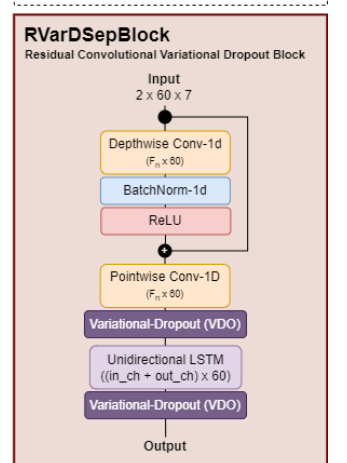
RVarDSepBlock
Residual Convolutional Variational Dropout Block

Input
2 x 60 x 7

Depthwise Conv-1d
($F_n$ x 60)

BatchNorm-1d

ReLU

+

Pointwise Conv-1D
($F_n$ x 60)

Variational-Dropout (VDO)

Unidirectional LSTM
((in_ch + out_ch) x 60)

Variational-Dropout (VDO)

Output